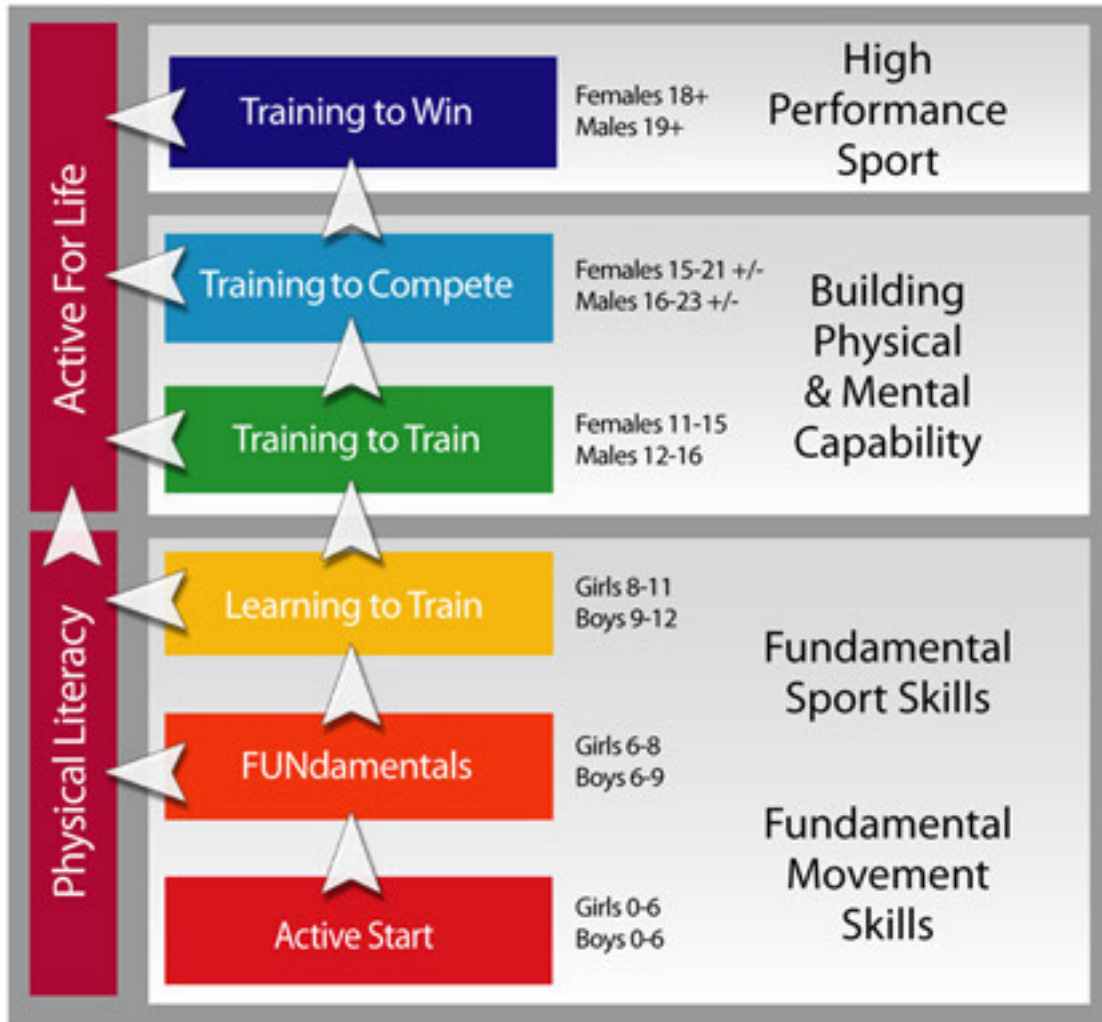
Active For Life

Physical Literacy

Training to Win

Females 18+
Males 19+

High Performance Sport

Training to Compete

Females 15-21 +/-
Males 16-23 +/-

Training to Train

Females 11-15
Males 12-16

Building Physical & Mental Capability

Learning to Train

Girls 8-11
Boys 9-12

Fundamental Sport Skills

FUNdamentals

Girls 6-8
Boys 6-9

Fundamental Movement Skills

Active Start

Girls 0-6
Boys 0-6